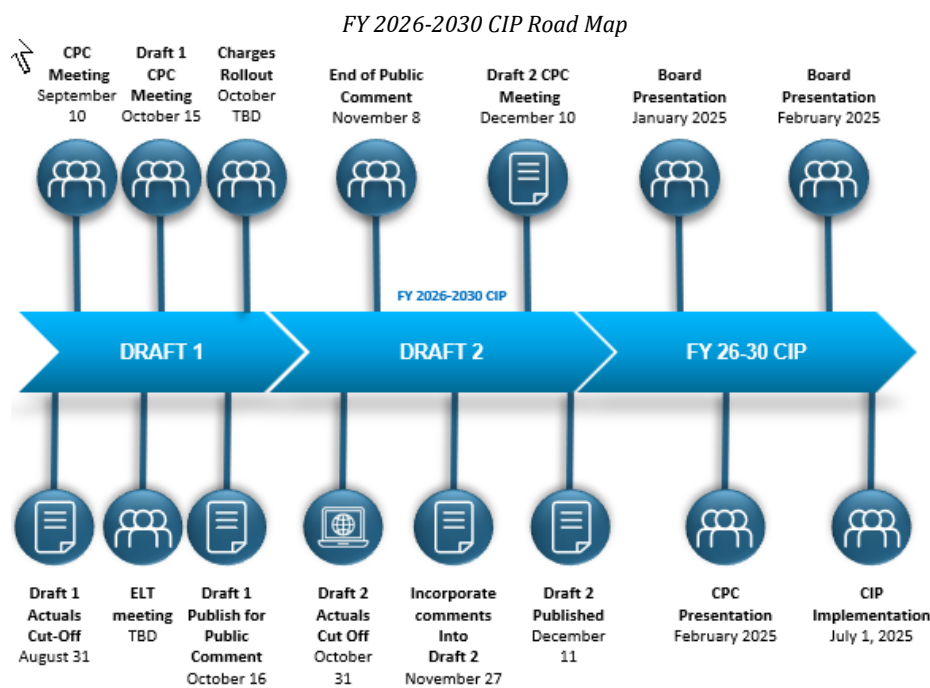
FY 2026-2030 CIP Road Map

CPC Meeting September 10

Draft 1 CPC Meeting October 15

Charges Rollout October TBD

End of Public Comment November 8

Draft 2 CPC Meeting December 10

Board Presentation January 2025

Board Presentation February 2025

FY 2026-2030 CIP

DRAFT 1

DRAFT 2

FY 26-30 CIP

Draft 1 Actuals Cut-Off August 31

ELT meeting TBD

Draft 1 Publish for Public Comment October 16

Draft 2 Actuals Cut Off October 31

Incorporate comments Into Draft 2 November 27

Draft 2 Published December 11

CPC Presentation February 2025

CIP Implementation July 1, 2025